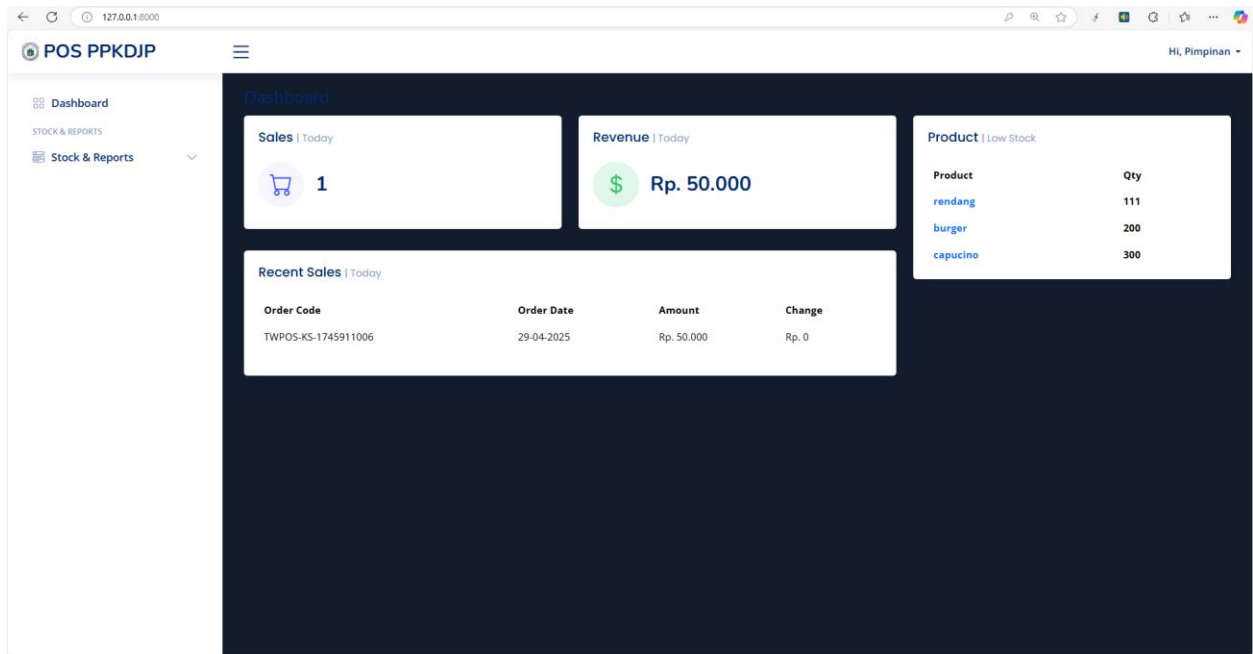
127.0.0.1:8000

POS PPKDJP

Hi, Pimpinan

Dashboard

STOCK & REPORTS

Stock & Reports

Dashboard

Sales | Today

1

Revenue | Today

Rp. 50.000

Product | Low Stock

| Product | Qty |
|---|---|
| rendang | 111 |
| burger | 200 |
| capucino | 300 |

Recent Sales | Today

| Order Code | Order Date | Amount | Change |
|---|---|---|---|
| TWPOS-KS-1745911006 | 29-04-2025 | Rp. 50.000 | Rp. 0 |